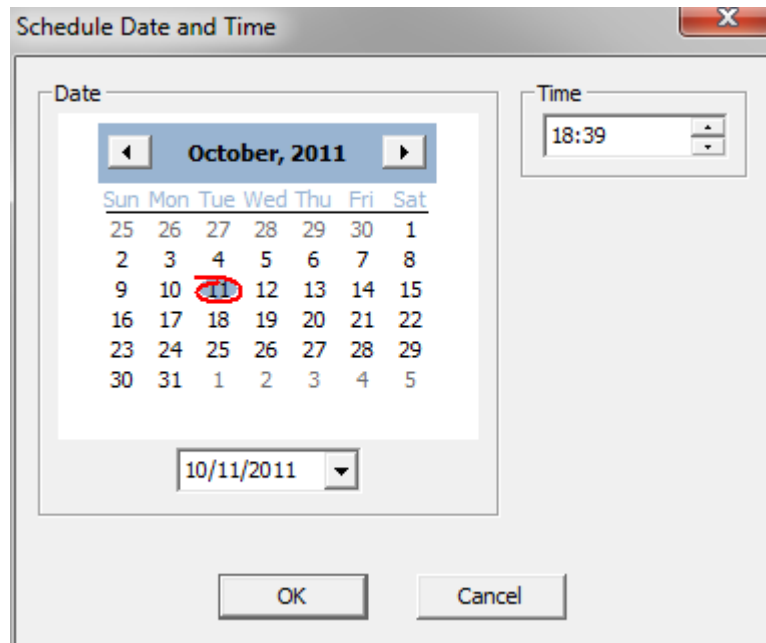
Schedule Date and Time

Date

October, 2011

| Sun | Mon | Tue | Wed | Thu | Fri | Sat |
|---|---|---|---|---|---|---|
| 25 | 26 | 27 | 28 | 29 | 30 | 1 |
| 2 | 3 | 4 | 5 | 6 | 7 | 8 |
| 9 | 10 | 11 | 12 | 13 | 14 | 15 |
| 16 | 17 | 18 | 19 | 20 | 21 | 22 |
| 23 | 24 | 25 | 26 | 27 | 28 | 29 |
| 30 | 31 | 1 | 2 | 3 | 4 | 5 |

10/11/2011

Time

18:39

OK

Cancel